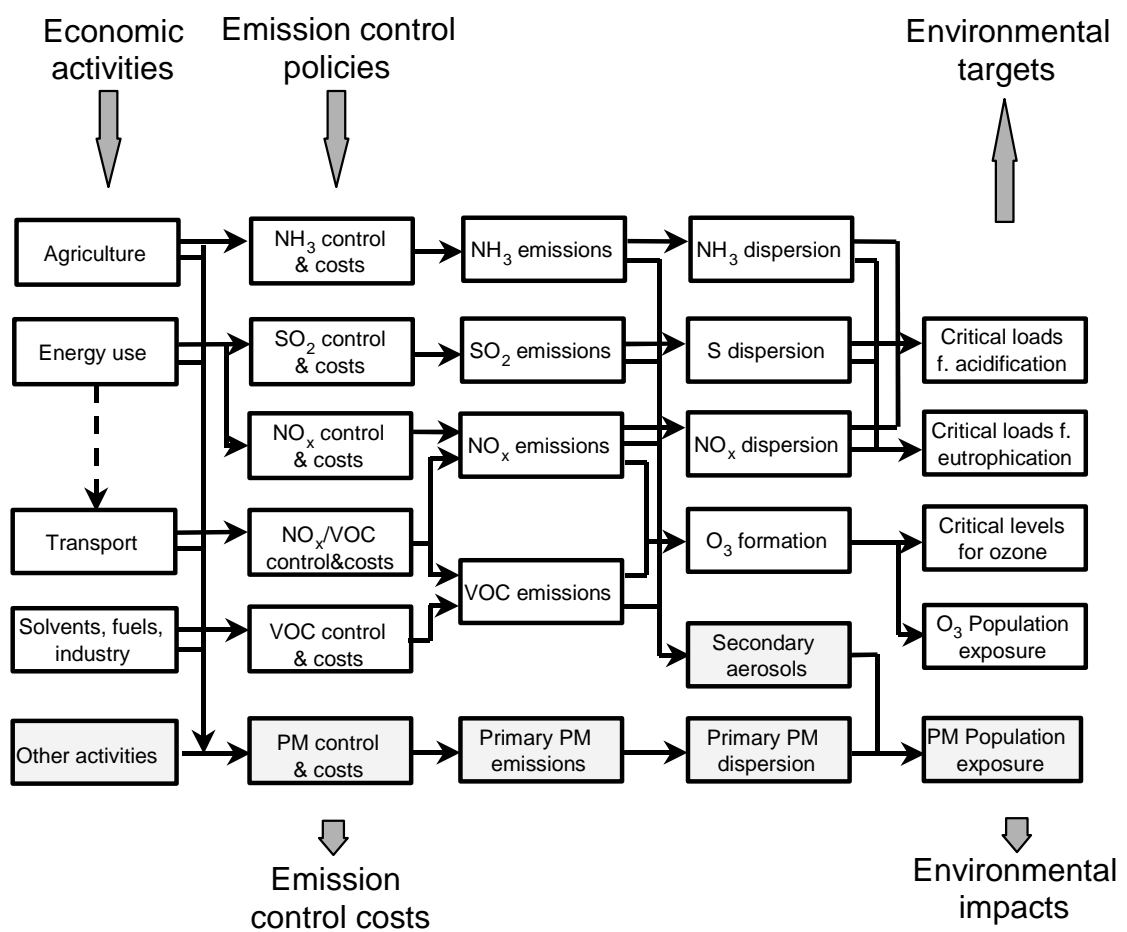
Economic activities

Emission control policies

Environmental targets

Agriculture

$NH_3$ control & costs

$NH_3$ emissions

$NH_3$ dispersion

Energy use

$SO_2$ control & costs

$SO_2$ emissions

S dispersion

Critical loads f. acidification

$NO_x$ control & costs

$NO_x$ emissions

$NO_x$ dispersion

Critical loads f. eutrophication

Transport

$NO_x$/VOC control&costs

$O_3$ formation

Critical levels for ozone

VOC emissions

Solvents, fuels, industry

VOC control & costs

Secondary aerosols

$O_3$ Population exposure

Other activities

PM control & costs

Primary PM emissions

Primary PM dispersion

PM Population exposure

Emission control costs

Environmental impacts